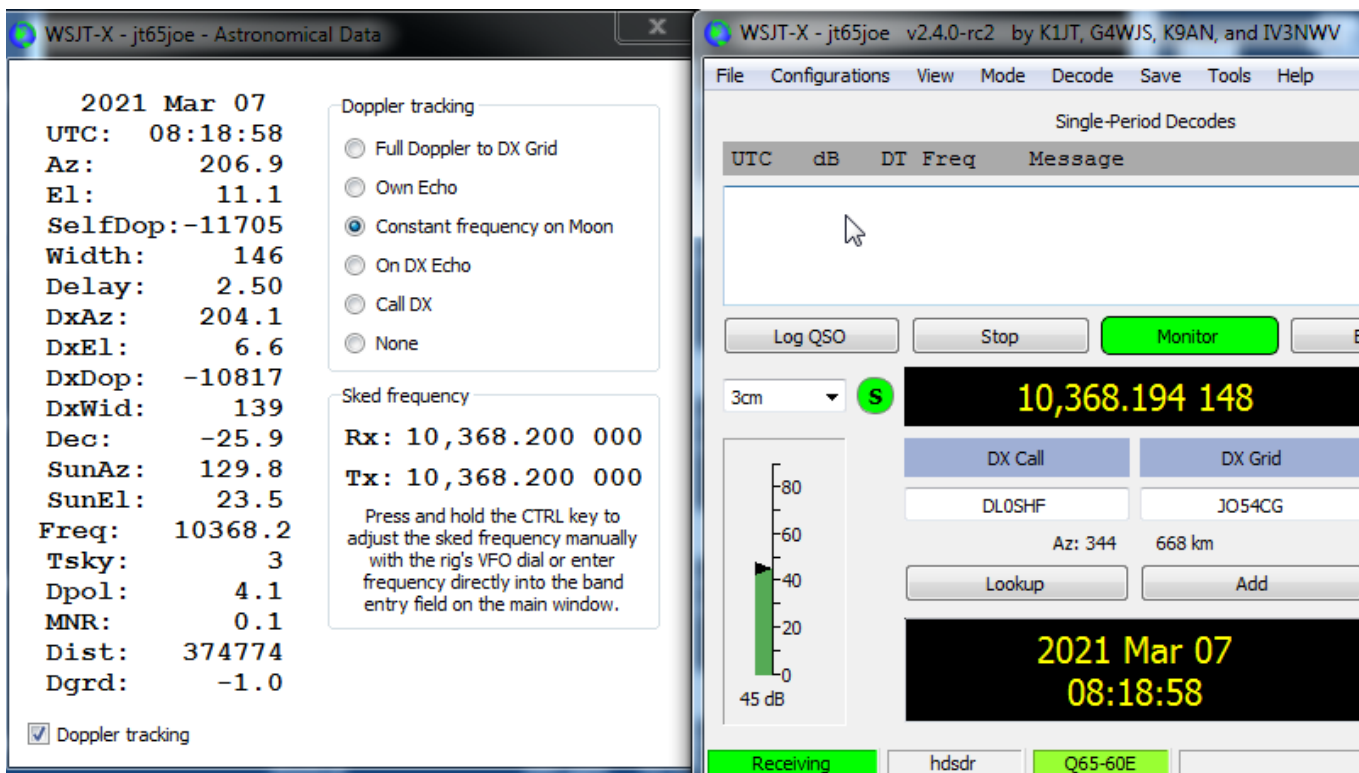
WSJT-X - jt65joe - Astronomical Data

2021 Mar 07
UTC: 08:18:58
Az: 206.9
El: 11.1
SelfDop:-11705
Width: 146
Delay: 2.50
DxAz: 204.1
DxEl: 6.6
DxDop: -10817
DxWid: 139
Dec: -25.9
SunAz: 129.8
SunEl: 23.5
Freq: 10368.2
Tsky: 3
Dpol: 4.1
MNR: 0.1
Dist: 374774
Dgrd: -1.0

Doppler tracking
Full Doppler to DX Grid
Own Echo
Constant frequency on Moon
On DX Echo
Call DX
None

Sked frequency
Rx: 10,368.200 000
Tx: 10,368.200 000
Press and hold the CTRL key to adjust the sked frequency manually with the rig's VFO dial or enter frequency directly into the band entry field on the main window.

Doppler tracking

WSJT-X - jt65joe v2.4.0-rc2 by K1JT, G4WJS, K9AN, and IV3NWV
File Configurations View Mode Decode Save Tools Help
Single-Period Decodes
UTC dB DT Freq Message
Log QSO Stop Monitor E
3cm S 10,368.194 148
80
60
40
20
0
45 dB
DX Call DX Grid
DL0SHF JO54CG
Az: 344 668 km
Lookup Add
2021 Mar 07
08:18:58
Receiving hdsdr Q65-60E